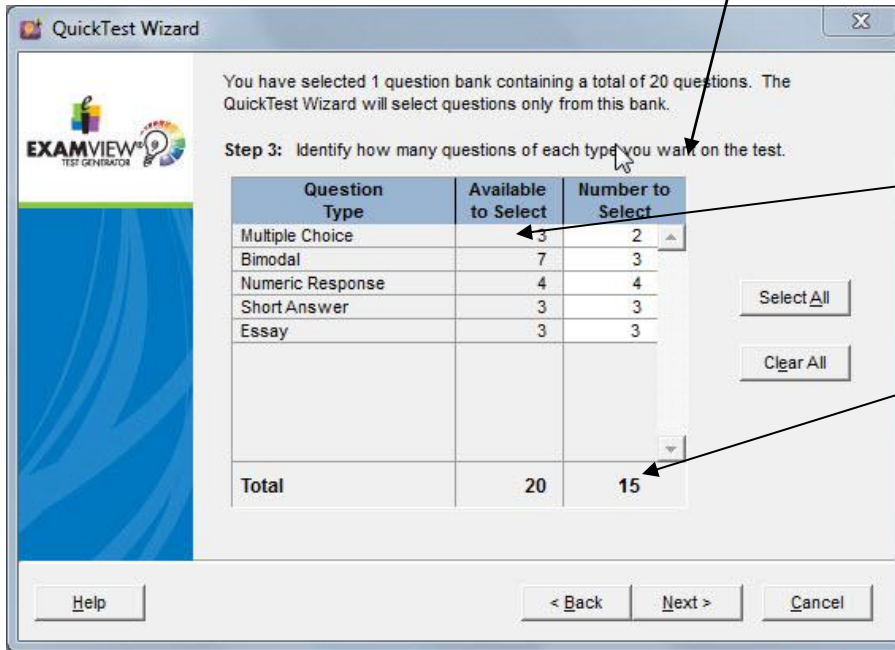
QuickTest Wizard

EXAMVIEW
TEST GENERATOR

You have selected 1 question bank containing a total of 20 questions. The QuickTest Wizard will select questions only from this bank.

Step 3: Identify how many questions of each type you want on the test.

| Question Type | Available to Select | Number to Select |
|---|---|---|
| Multiple Choice | 3 | 2 |
| Bimodal | 7 | 3 |
| Numeric Response | 4 | 4 |
| Short Answer | 3 | 3 |
| Essay | 3 | 3 |
| Total | 20 | 15 |

Select All

Clear All

Help

< Back

Next >

Cancel